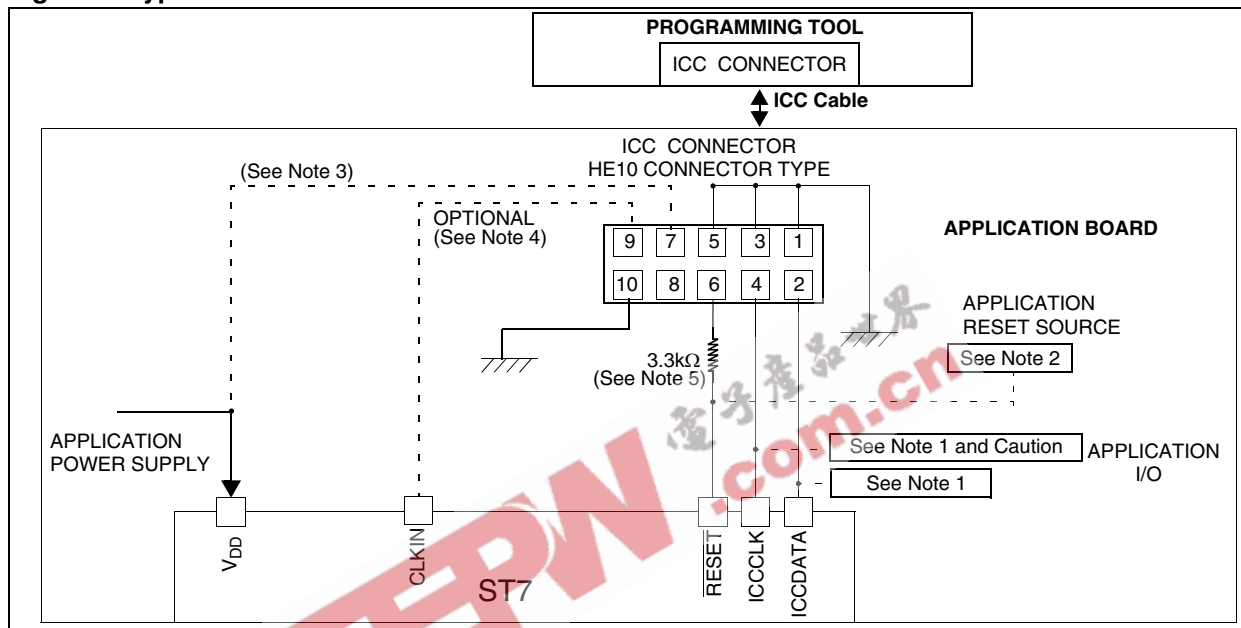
PROGRAMMING TOOL

ICC CONNECTOR

ICC Cable

ICC CONNECTOR
HE10 CONNECTOR TYPE

(See Note 3)

OPTIONAL
(See Note 4)

APPLICATION BOARD

9 7 5 3 1

10 8 6 4 2

APPLICATION
RESET SOURCE

See Note 2

3.3kΩ
(See Note 5)

See Note 1 and Caution

APPLICATION
I/O

See Note 1

APPLICATION
POWER SUPPLY

$V_{DD}$

CLKIN

RESET

ICCCLK

ICCDATA

ST7

电子产品世界

EEPW.com.cn